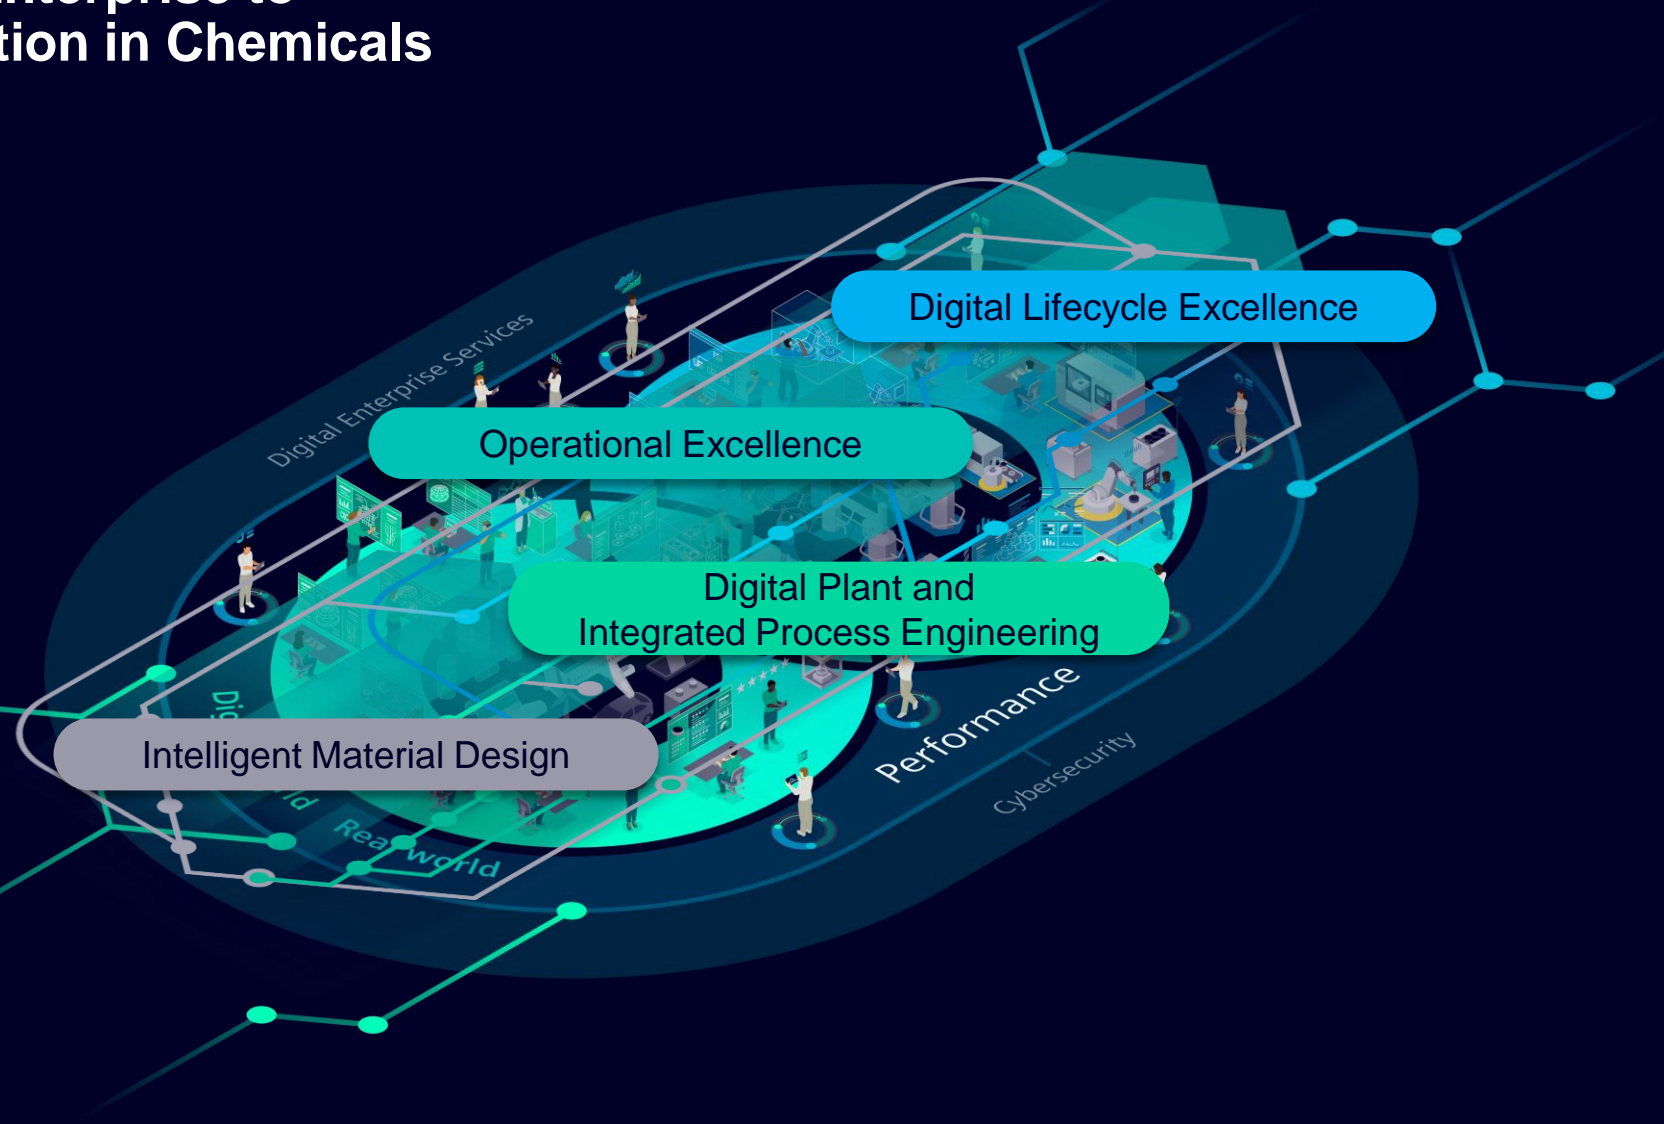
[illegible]
tion in Chemicals

Digital Enterprise Services

Digital Lifecycle Excellence

Operational Excellence

Digital Plant and
Integrated Process Engineering

Intelligent Material Design

Dig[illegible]

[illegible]ld

Real world

Performance

Cybersecurity